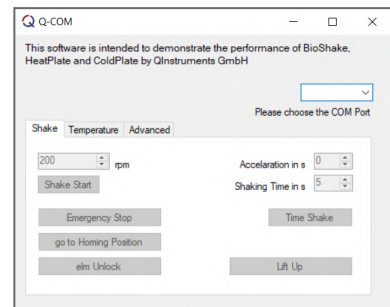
Q-COM

This software is intended to demonstrate the performance of BioShake, HeatPlate and ColdPlate by QInstruments GmbH

Please choose the COM Port

Shake | Temperature | Advanced

200 rpm

Accelaration in s 0

Shaking Time in s 5

Shake Start

Emergency Stop

Time Shake

go to Homing Position

elm Unlock

Lift Up